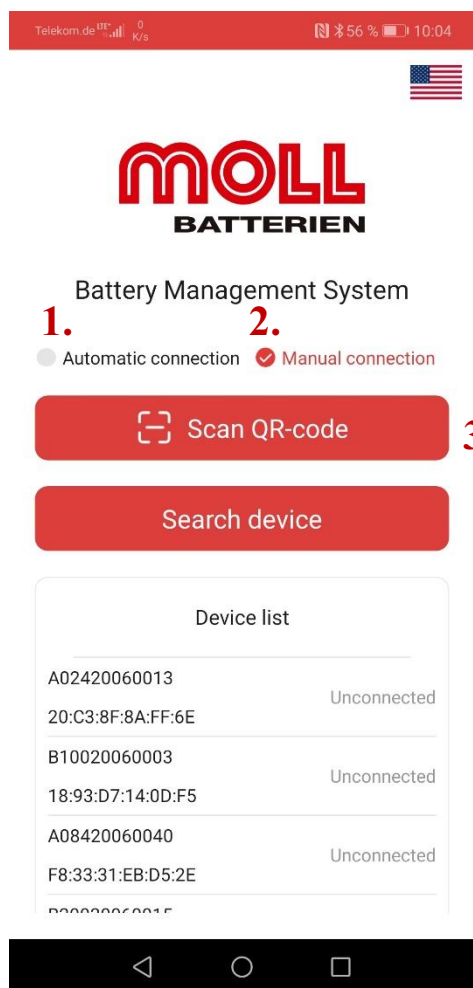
Telekom.de LTE 0 K/s 56 % 10:04

MOLL
BATTERIEN

Battery Management System

1. Automatic connection
2. Manual connection

Scan QR-code 3

Search device

Device list

A02420060013
20:C3:8F:8A:FF:6E
Unconnected

B10020060003
18:93:D7:14:0D:F5
Unconnected

A08420060040
F8:33:31:EB:D5:2E
Unconnected

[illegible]